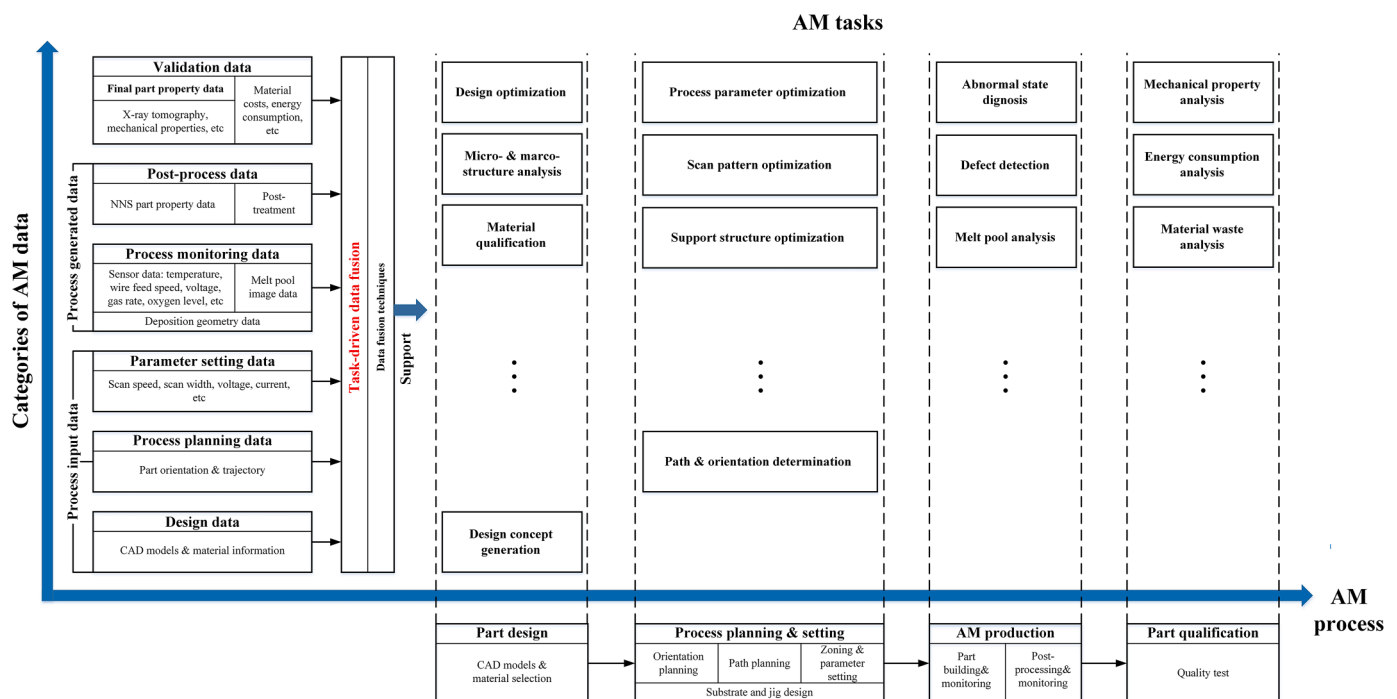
AM tasks

Categories of AM data

Process generated data

Validation data
Final part property data
X-ray tomography, mechanical properties, etc
Material costs, energy consumption, etc

Post-process data
NNS part property data
Post-treatment

Process monitoring data
Sensor data: temperature, wire feed speed, voltage, gas rate, oxygen level, etc
Melt pool image data
Deposition geometry data

Process input data

Parameter setting data
Scan speed, scan width, voltage, current, etc

Process planning data
Part orientation & trajectory

Design data
CAD models & material information

Task-driven data fusion
Data fusion techniques
Support

Design optimization
Micro- & marco-structure analysis
Material qualification
Design concept generation

Process parameter optimization
Scan pattern optimization
Support structure optimization
Path & orientation determination

Abnormal state dignosis
Defect detection
Melt pool analysis

Mechanical property analysis
Energy consumption analysis
Material waste analysis

AM process

Part design
CAD models & material selection

Process planning & setting
Orientation planning
Path planning
Zoning & parameter setting
Substrate and jig design

AM production
Part building& monitoring
Post-processing& monitoring

Part qualification
Quality test